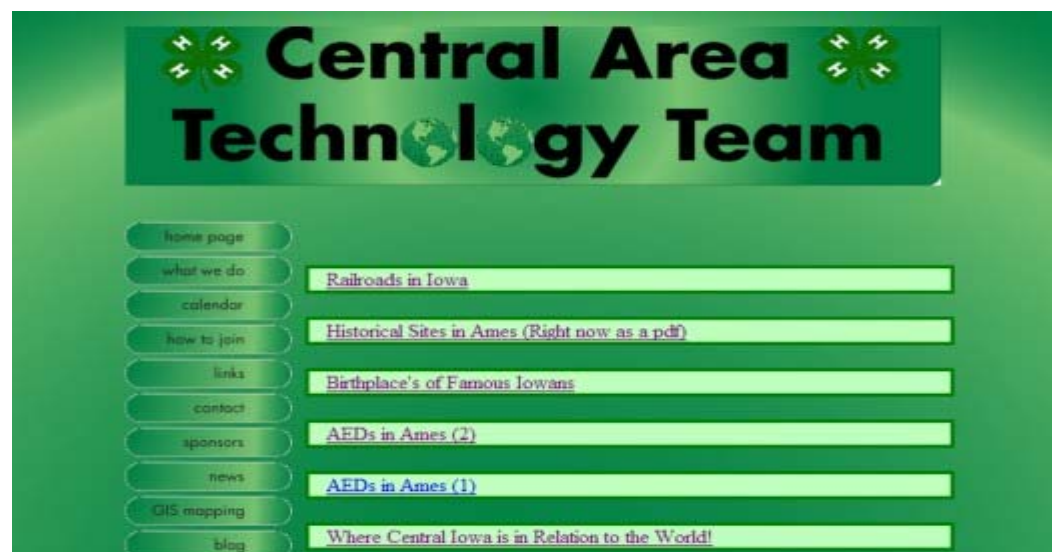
Central Area
Technology Team

home page
what we do
calendar
how to join
links
contact
sponsors
news
GIS mapping
blog

Railroads in Iowa

Historical Sites in Ames (Right now as a pdf)

Birthplace's of Famous Iowans

AEDs in Ames (2)

AEDs in Ames (1)

Where Central Iowa is in Relation to the World!